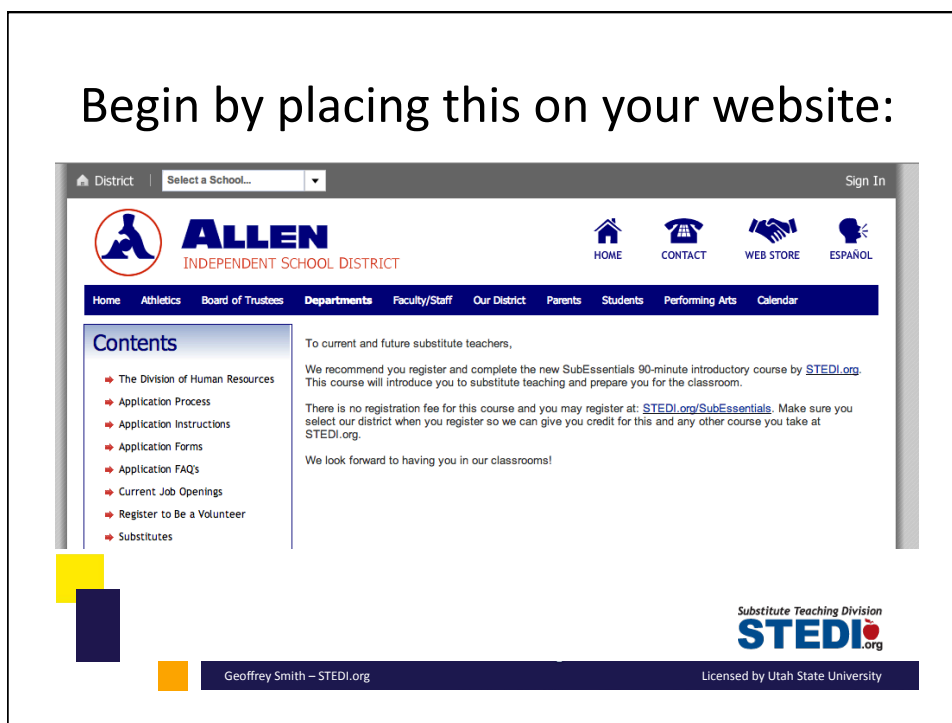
Begin by placing this on your website:

District | Select a School... Sign In

ALLEN
INDEPENDENT SCHOOL DISTRICT

HOME CONTACT WEB STORE ESPAÑOL

Home Athletics Board of Trustees Departments Faculty/Staff Our District Parents Students Performing Arts Calendar

Contents

The Division of Human Resources
Application Process
Application Instructions
Application Forms
Application FAQ's
Current Job Openings
Register to Be a Volunteer
Substitutes

To current and future substitute teachers,

We recommend you register and complete the new SubEssentials 90-minute introductory course by STEDI.org. This course will introduce you to substitute teaching and prepare you for the classroom.

There is no registration fee for this course and you may register at: STEDI.org/SubEssentials. Make sure you select our district when you register so we can give you credit for this and any other course you take at STEDI.org.

We look forward to having you in our classrooms!

Substitute Teaching Division
STEDI.org

Geoffrey Smith – STEDI.org Licensed by Utah State University